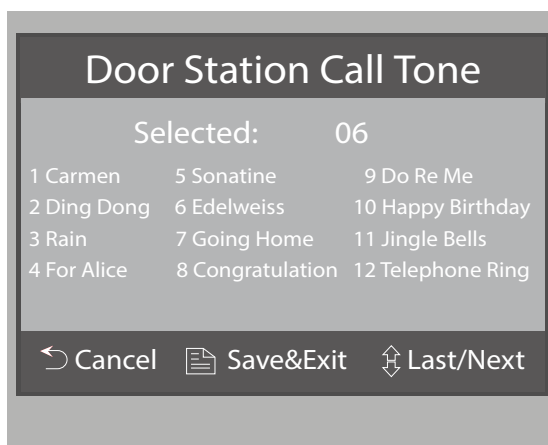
Door Station Call Tone

Selected: 06

1 Carmen
2 Ding Dong
3 Rain
4 For Alice

5 Sonatine
6 Edelweiss
7 Going Home
8 Congratulation

9 Do Re Me
10 Happy Birthday
11 Jingle Bells
12 Telephone Ring

Cancel Save&Exit Last/Next